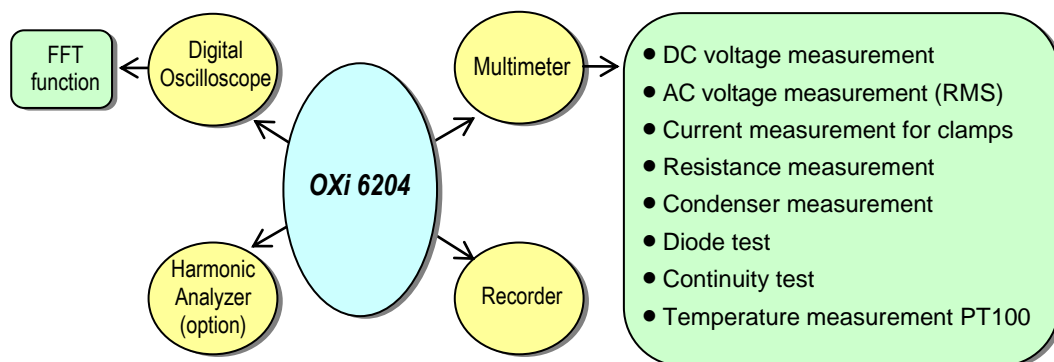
FFT function

Digital Oscilloscope

OXi 6204

Multimeter

- DC voltage measurement
- AC voltage measurement (RMS)
- Current measurement for clamps
- Resistance measurement
- Condenser measurement
- Diode test
- Continuity test
- Temperature measurement PT100

Harmonic Analyzer (option)

Recorder